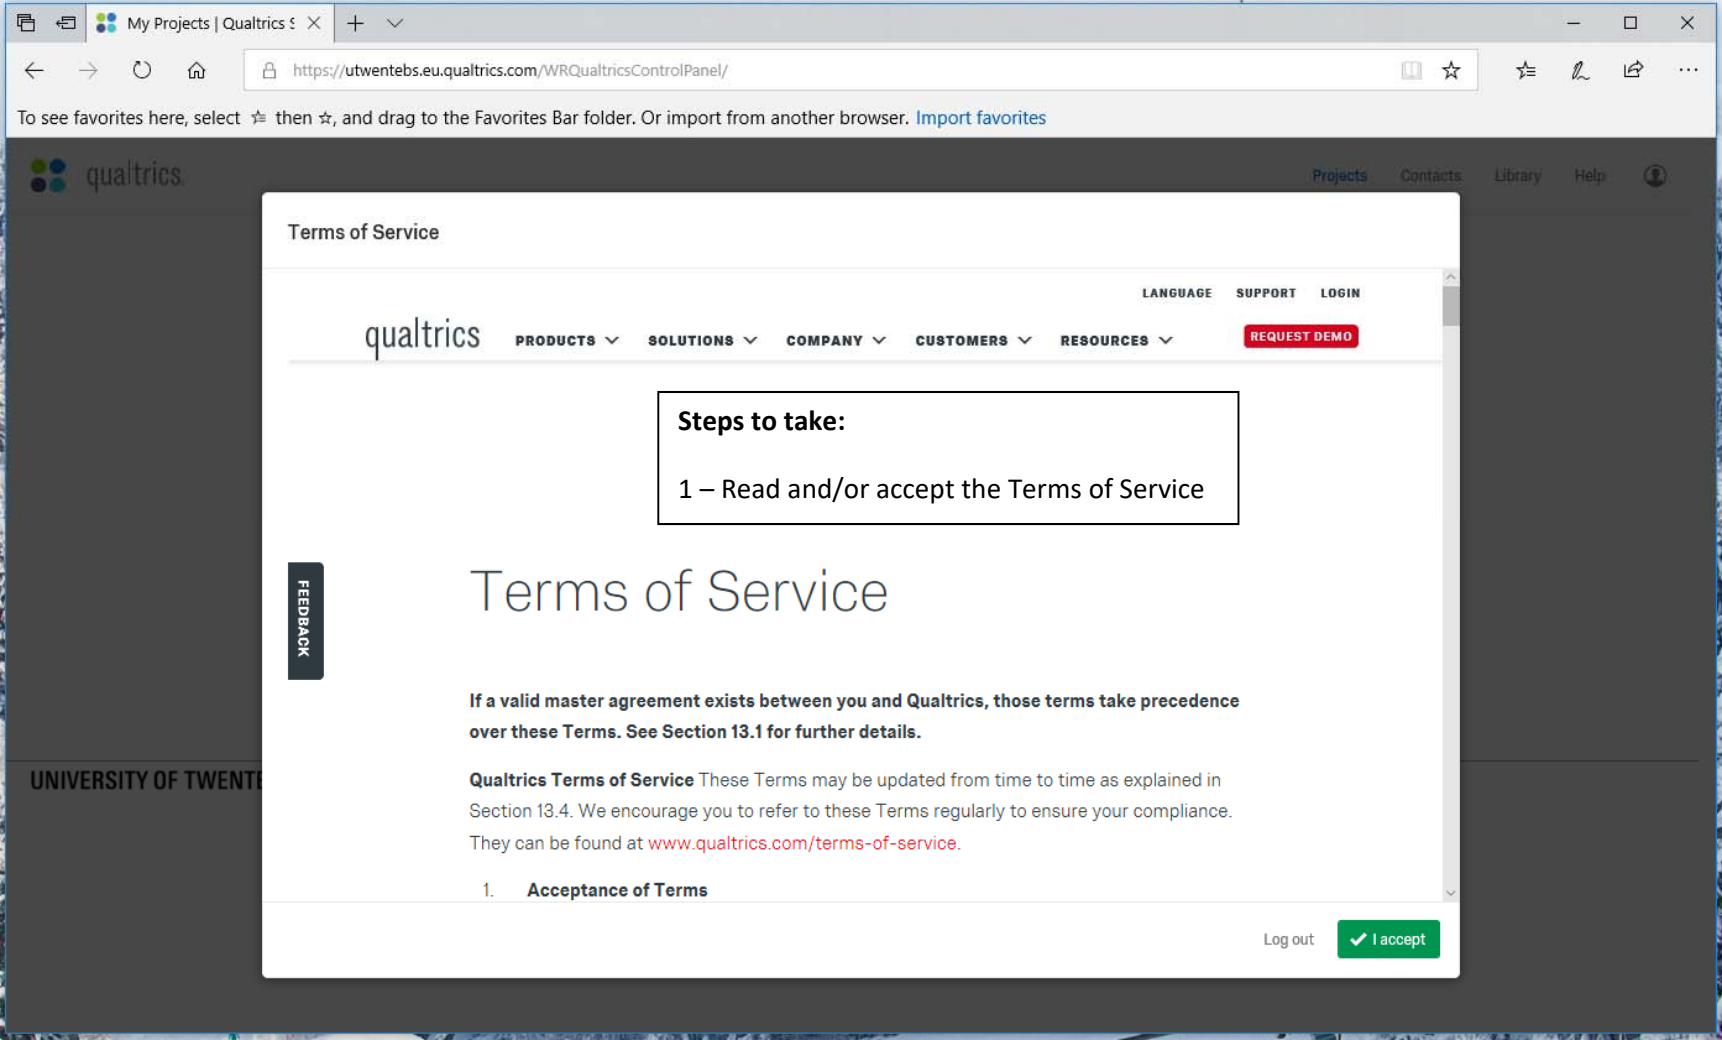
My Projects | Qualtrics S

https://utwentebs.eu.qualtrics.com/WRQualtricsControlPanel/

To see favorites here, select ☆ then ☆, and drag to the Favorites Bar folder. Or import from another browser. Import favorites

qualtrics

Projects Contacts Library Help

Terms of Service

LANGUAGE SUPPORT LOGIN

qualtrics PRODUCTS SOLUTIONS COMPANY CUSTOMERS RESOURCES REQUEST DEMO

Steps to take:

1 – Read and/or accept the Terms of Service

FEEDBACK

Terms of Service

If a valid master agreement exists between you and Qualtrics, those terms take precedence over these Terms. See Section 13.1 for further details.

Qualtrics Terms of Service These Terms may be updated from time to time as explained in Section 13.4. We encourage you to refer to these Terms regularly to ensure your compliance. They can be found at www.qualtrics.com/terms-of-service.

1. Acceptance of Terms

UNIVERSITY OF TWENTE

Log out I accept